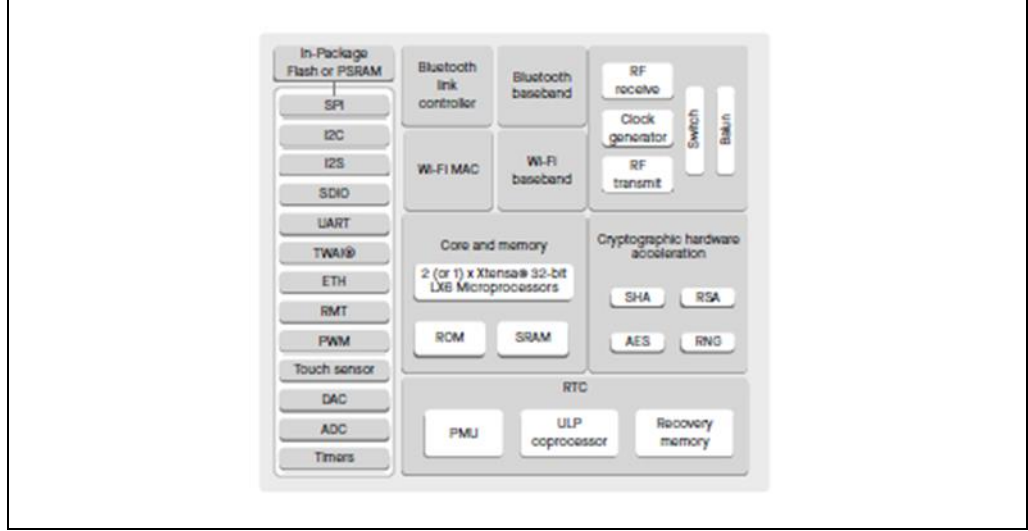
In-Package Flash or PSRAM

SPI

I2C

I2S

SDIO

UART

TWAI®

ETH

RMT

PWM

Touch sensor

DAC

ADC

Timers

Bluetooth link controller

Bluetooth baseband

RF receive

Clock generator

RF transmit

Switch

Balun

Wi-Fi MAC

Wi-Fi baseband

Core and memory

2 (or 1) x Xtensa® 32-bit LX6 Microprocessors

ROM

SRAM

Cryptographic hardware acceleration

SHA

RSA

AES

RNG

RTC

PMU

ULP coprocessor

Recovery memory